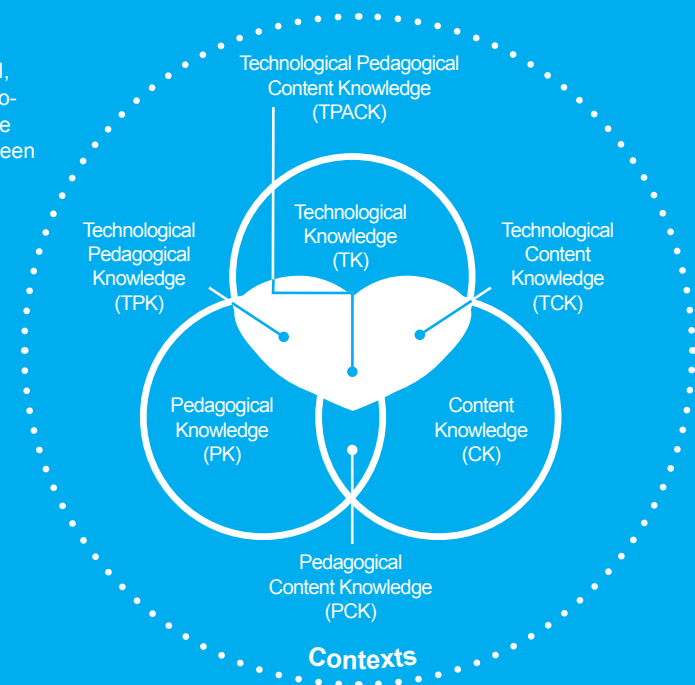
d,
o-
e
een

Technological Pedagogical Content Knowledge (TPACK)

Technological Knowledge (TK)

Technological Pedagogical Knowledge (TPK)

Technological Content Knowledge (TCK)

Pedagogical Knowledge (PK)

Content Knowledge (CK)

Pedagogical Content Knowledge (PCK)

Contexts